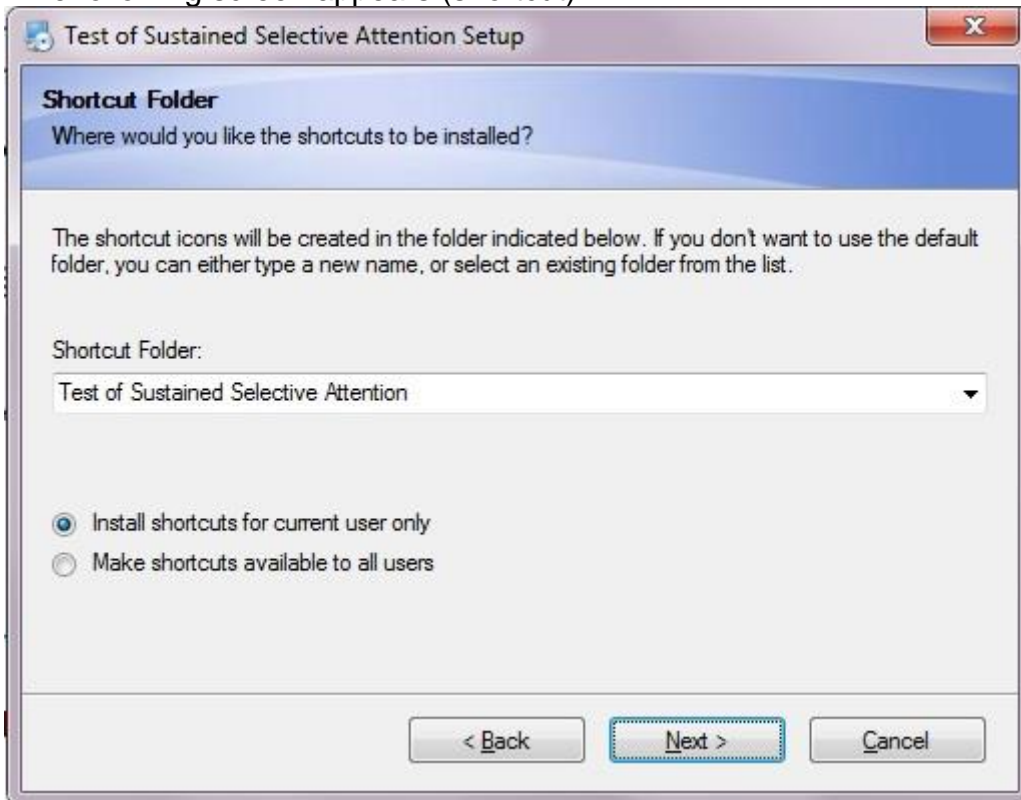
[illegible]

Test of Sustained Selective Attention Setup

Shortcut Folder

Where would you like the shortcuts to be installed?

The shortcut icons will be created in the folder indicated below. If you don't want to use the default folder, you can either type a new name, or select an existing folder from the list.

Shortcut Folder:

Test of Sustained Selective Attention

Install shortcuts for current user only

Make shortcuts available to all users

< Back

Next >

Cancel